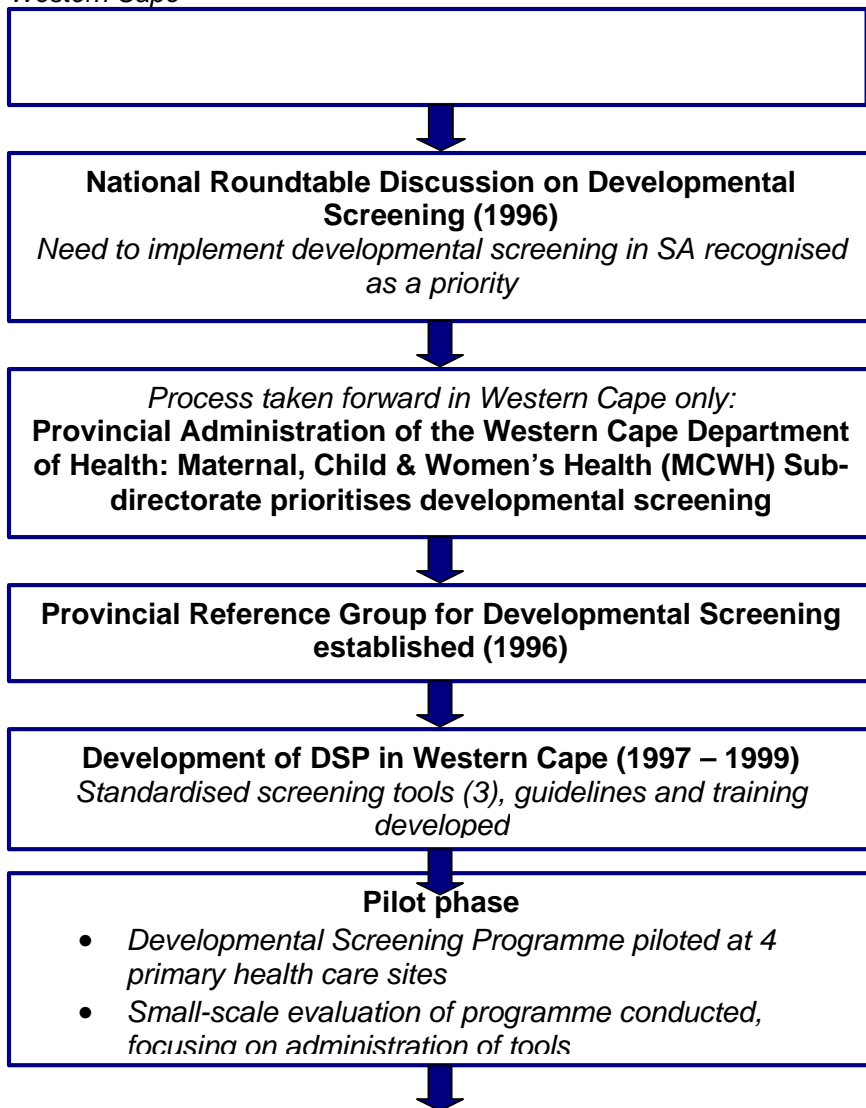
Western Cape

National Roundtable Discussion on Developmental Screening (1996)
Need to implement developmental screening in SA recognised as a priority

Process taken forward in Western Cape only:
Provincial Administration of the Western Cape Department of Health: Maternal, Child & Women's Health (MCWH) Subdirectorate prioritises developmental screening

Provincial Reference Group for Developmental Screening established (1996)

Development of DSP in Western Cape (1997 – 1999)
Standardised screening tools (3), guidelines and training developed

Pilot phase
• Developmental Screening Programme piloted at 4 primary health care sites
• Small-scale evaluation of programme conducted, focusing on administration of tools